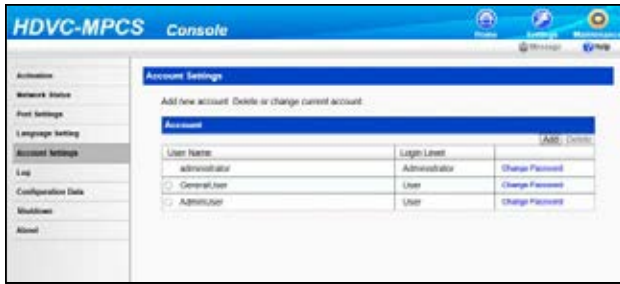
HDVC-MPCS Console

Home Settings Maintenance

Message Help

Activation
Network Status
Port Settings
Language Setting
Account Settings
Log
Configuration Data
Shutdown
About

Account Settings

Add new account. Delete or change current account.

Account

Add Delete

| User Name | Login Level | |
|---|---|---|
| administrator | Administrator | Change Password |
| GeneralUser | User | Change Password |
| AdminUser | User | Change Password |